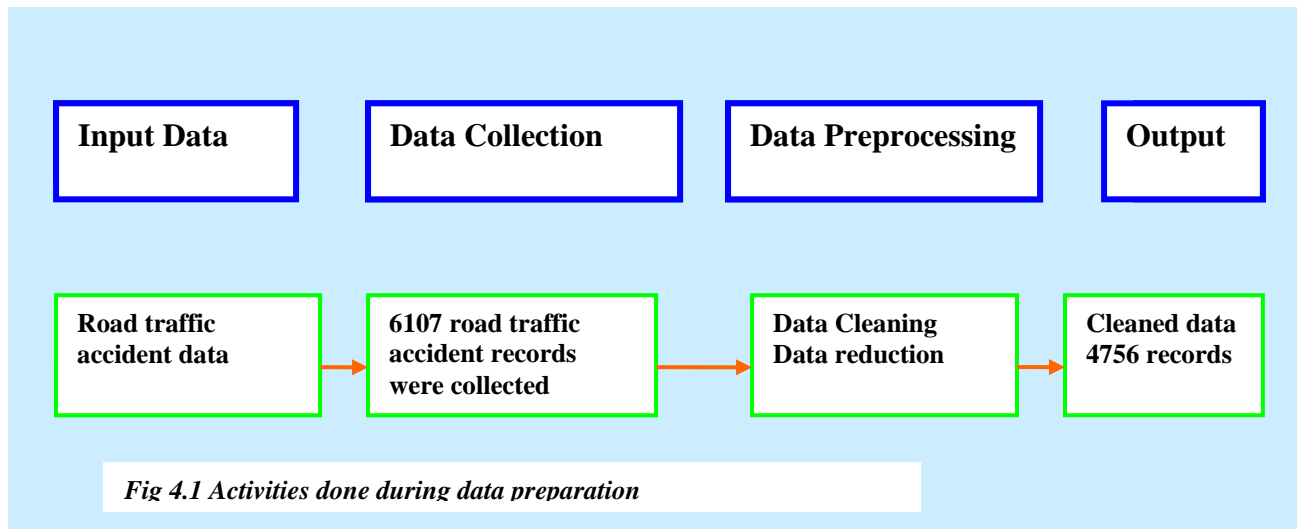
Input Data

Data Collection

Data Preprocessing

Output

Road traffic accident data

6107 road traffic accident records were collected

Data Cleaning
Data reduction

Cleaned data
4756 records

Fig 4.1 Activities done during data preparation